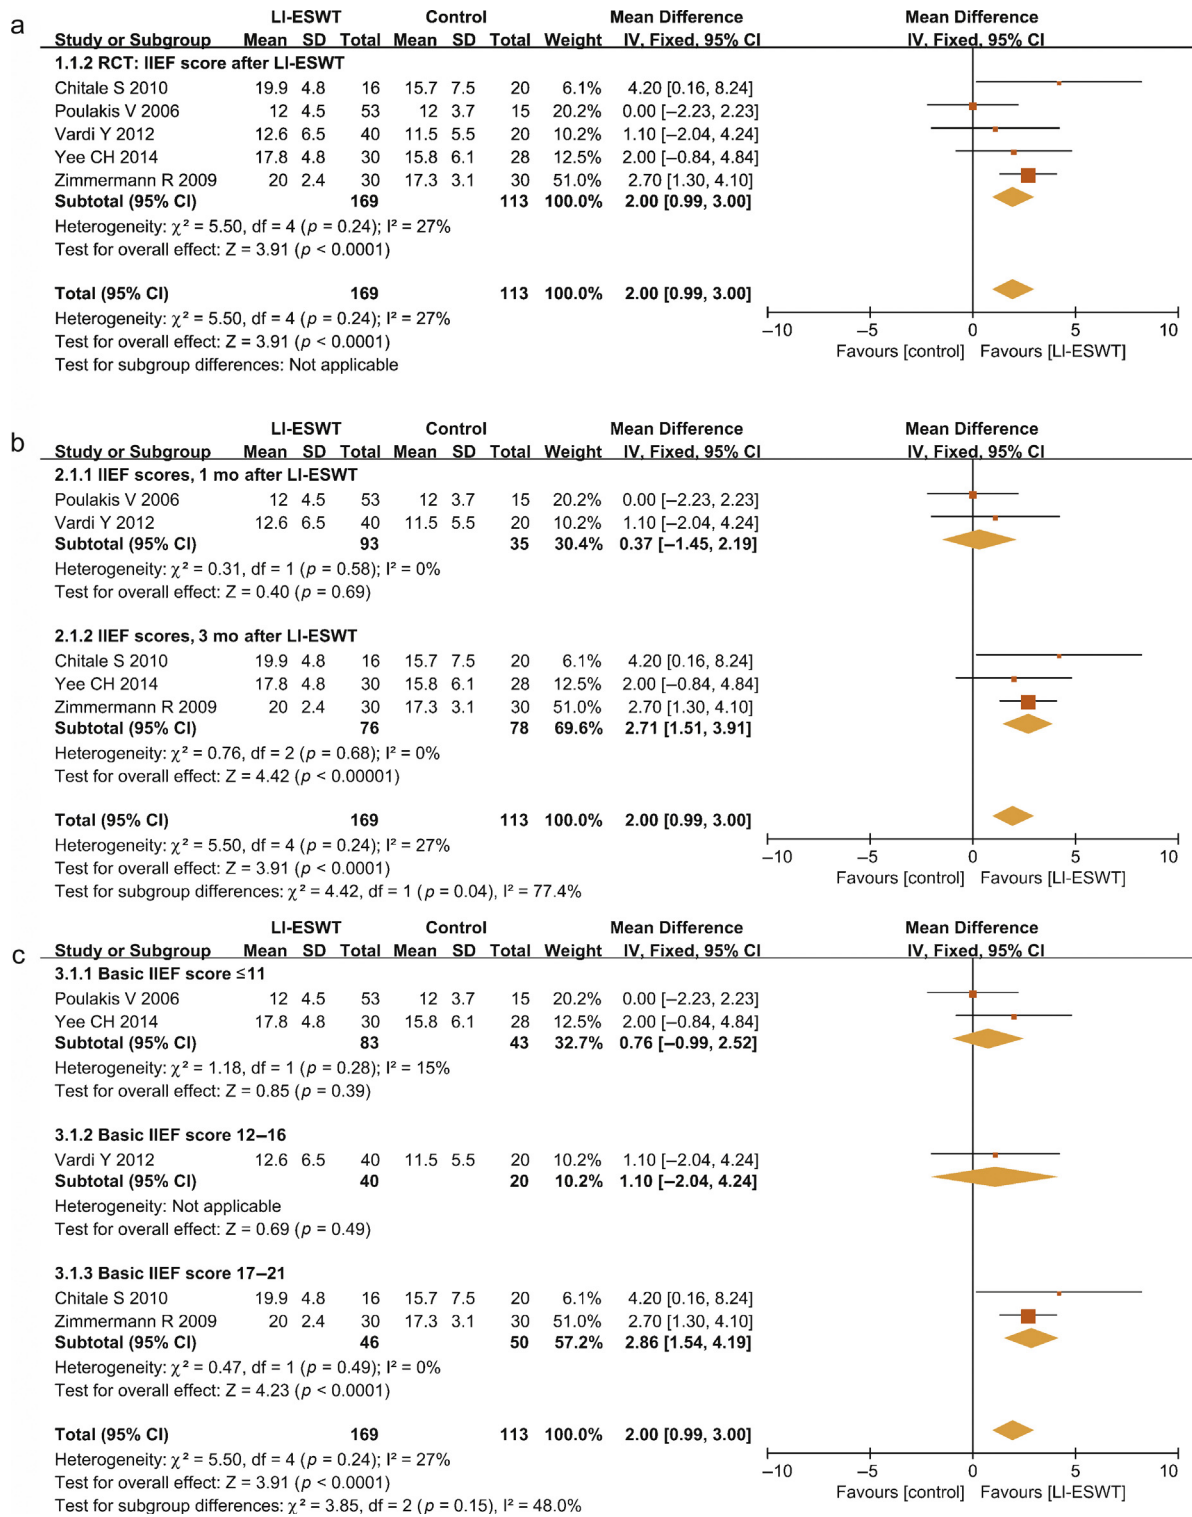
a

| Study or Subgroup | LI-ESWT Mean | SD | Total | Control Mean | SD | Total | Weight | Mean Difference IV, Fixed, 95% CI |
|---|---|---|---|---|---|---|---|---|
| **1.1.2 RCT: IIEF score after LI-ESWT** | | | | | | | | |
| Chitale S 2010 | 19.9 | 4.8 | 16 | 15.7 | 7.5 | 20 | 6.1% | 4.20 [0.16, 8.24] |
| Poulakis V 2006 | 12 | 4.5 | 53 | 12 | 3.7 | 15 | 20.2% | 0.00 [−2.23, 2.23] |
| Vardi Y 2012 | 12.6 | 6.5 | 40 | 11.5 | 5.5 | 20 | 10.2% | 1.10 [−2.04, 4.24] |
| Yee CH 2014 | 17.8 | 4.8 | 30 | 15.8 | 6.1 | 28 | 12.5% | 2.00 [−0.84, 4.84] |
| Zimmermann R 2009 | 20 | 2.4 | 30 | 17.3 | 3.1 | 30 | 51.0% | 2.70 [1.30, 4.10] |
| **Subtotal (95% CI)** | | | **169** | | | **113** | **100.0%** | **2.00 [0.99, 3.00]** |

Heterogeneity: $\chi^2$ = 5.50, df = 4 ($p$ = 0.24); I² = 27%
Test for overall effect: Z = 3.91 ($p$ < 0.0001)

**Total (95% CI)** **169** **113** **100.0%** **2.00 [0.99, 3.00]**
Heterogeneity: $\chi^2$ = 5.50, df = 4 ($p$ = 0.24); I² = 27%
Test for overall effect: Z = 3.91 ($p$ < 0.0001)
Test for subgroup differences: Not applicable

Mean Difference
IV, Fixed, 95% CI
−10 −5 0 5 10
Favours [control] Favours [LI-ESWT]

b

| Study or Subgroup | LI-ESWT Mean | SD | Total | Control Mean | SD | Total | Weight | Mean Difference IV, Fixed, 95% CI |
|---|---|---|---|---|---|---|---|---|
| **2.1.1 IIEF scores, 1 mo after LI-ESWT** | | | | | | | | |
| Poulakis V 2006 | 12 | 4.5 | 53 | 12 | 3.7 | 15 | 20.2% | 0.00 [−2.23, 2.23] |
| Vardi Y 2012 | 12.6 | 6.5 | 40 | 11.5 | 5.5 | 20 | 10.2% | 1.10 [−2.04, 4.24] |
| **Subtotal (95% CI)** | | | **93** | | | **35** | **30.4%** | **0.37 [−1.45, 2.19]** |

Heterogeneity: $\chi^2$ = 0.31, df = 1 ($p$ = 0.58); I² = 0%
Test for overall effect: Z = 0.40 ($p$ = 0.69)

| **2.1.2 IIEF scores, 3 mo after LI-ESWT** | | | | | | | | |
|---|---|---|---|---|---|---|---|---|
| Chitale S 2010 | 19.9 | 4.8 | 16 | 15.7 | 7.5 | 20 | 6.1% | 4.20 [0.16, 8.24] |
| Yee CH 2014 | 17.8 | 4.8 | 30 | 15.8 | 6.1 | 28 | 12.5% | 2.00 [−0.84, 4.84] |
| Zimmermann R 2009 | 20 | 2.4 | 30 | 17.3 | 3.1 | 30 | 51.0% | 2.70 [1.30, 4.10] |
| **Subtotal (95% CI)** | | | **76** | | | **78** | **69.6%** | **2.71 [1.51, 3.91]** |

Heterogeneity: $\chi^2$ = 0.76, df = 2 ($p$ = 0.68); I² = 0%
Test for overall effect: Z = 4.42 ($p$ < 0.00001)

**Total (95% CI)** **169** **113** **100.0%** **2.00 [0.99, 3.00]**
Heterogeneity: $\chi^2$ = 5.50, df = 4 ($p$ = 0.24); I² = 27%
Test for overall effect: Z = 3.91 ($p$ < 0.0001)
Test for subgroup differences: $\chi^2$ = 4.42, df = 1 ($p$ = 0.04), I² = 77.4%

Mean Difference
IV, Fixed, 95% CI
−10 −5 0 5 10
Favours [control] Favours [LI-ESWT]

c

| Study or Subgroup | LI-ESWT Mean | SD | Total | Control Mean | SD | Total | Weight | Mean Difference IV, Fixed, 95% CI |
|---|---|---|---|---|---|---|---|---|
| **3.1.1 Basic IIEF score ≤11** | | | | | | | | |
| Poulakis V 2006 | 12 | 4.5 | 53 | 12 | 3.7 | 15 | 20.2% | 0.00 [−2.23, 2.23] |
| Yee CH 2014 | 17.8 | 4.8 | 30 | 15.8 | 6.1 | 28 | 12.5% | 2.00 [−0.84, 4.84] |
| **Subtotal (95% CI)** | | | **83** | | | **43** | **32.7%** | **0.76 [−0.99, 2.52]** |

Heterogeneity: $\chi^2$ = 1.18, df = 1 ($p$ = 0.28); I² = 15%
Test for overall effect: Z = 0.85 ($p$ = 0.39)

| **3.1.2 Basic IIEF score 12–16** | | | | | | | | |
|---|---|---|---|---|---|---|---|---|
| Vardi Y 2012 | 12.6 | 6.5 | 40 | 11.5 | 5.5 | 20 | 10.2% | 1.10 [−2.04, 4.24] |
| **Subtotal (95% CI)** | | | **40** | | | **20** | **10.2%** | **1.10 [−2.04, 4.24]** |

Heterogeneity: Not applicable
Test for overall effect: Z = 0.69 ($p$ = 0.49)

| **3.1.3 Basic IIEF score 17–21** | | | | | | | | |
|---|---|---|---|---|---|---|---|---|
| Chitale S 2010 | 19.9 | 4.8 | 16 | 15.7 | 7.5 | 20 | 6.1% | 4.20 [0.16, 8.24] |
| Zimmermann R 2009 | 20 | 2.4 | 30 | 17.3 | 3.1 | 30 | 51.0% | 2.70 [1.30, 4.10] |
| **Subtotal (95% CI)** | | | **46** | | | **50** | **57.2%** | **2.86 [1.54, 4.19]** |

Heterogeneity: $\chi^2$ = 0.47, df = 1 ($p$ = 0.49); I² = 0%
Test for overall effect: Z = 4.23 ($p$ < 0.0001)

**Total (95% CI)** **169** **113** **100.0%** **2.00 [0.99, 3.00]**
Heterogeneity: $\chi^2$ = 5.50, df = 4 ($p$ = 0.24); I² = 27%
Test for overall effect: Z = 3.91 ($p$ < 0.0001)
Test for subgroup differences: $\chi^2$ = 3.85, df = 2 ($p$ = 0.15), I² = 48.0%

Mean Difference
IV, Fixed, 95% CI
−10 −5 0 5 10
Favours [control] Favours [LI-ESWT]